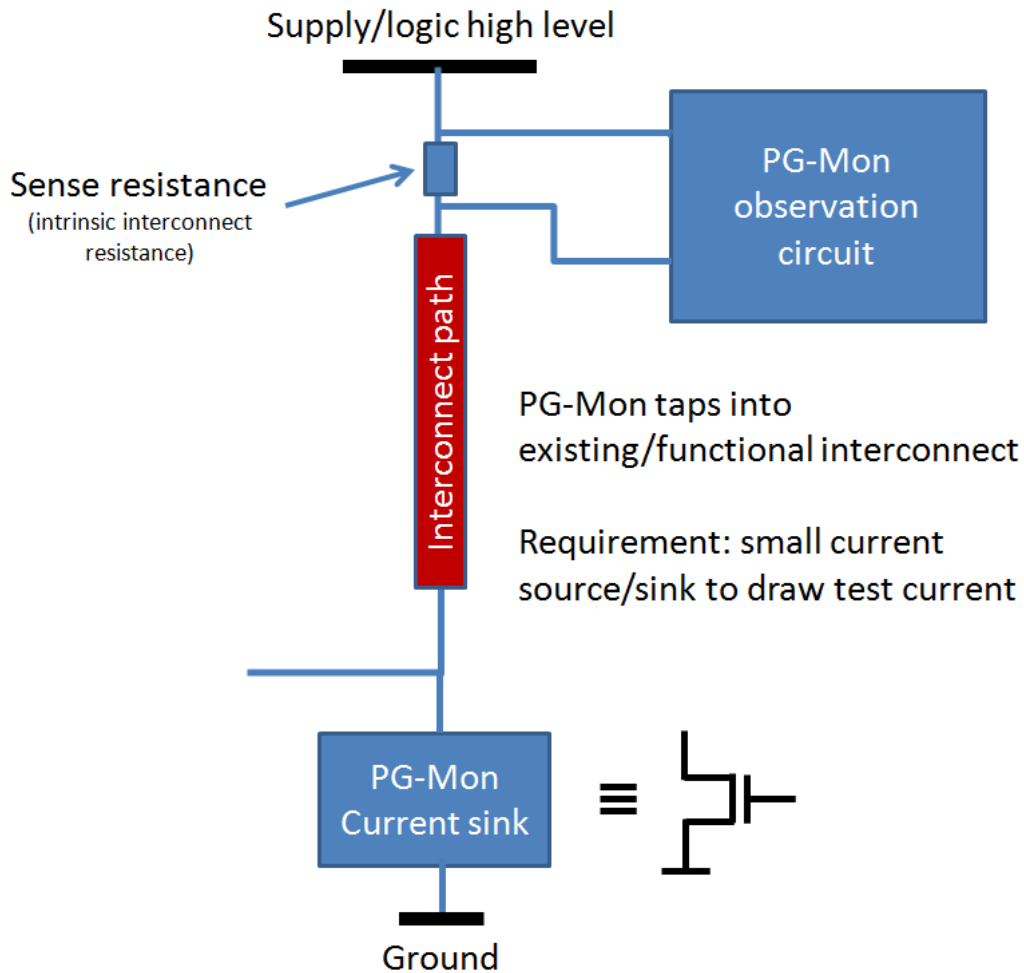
Supply/logic high level

Sense resistance
(intrinsic interconnect resistance)

PG-Mon observation circuit

Interconnect path

PG-Mon taps into existing/functional interconnect

Requirement: small current source/sink to draw test current

PG-Mon Current sink

≡

Ground